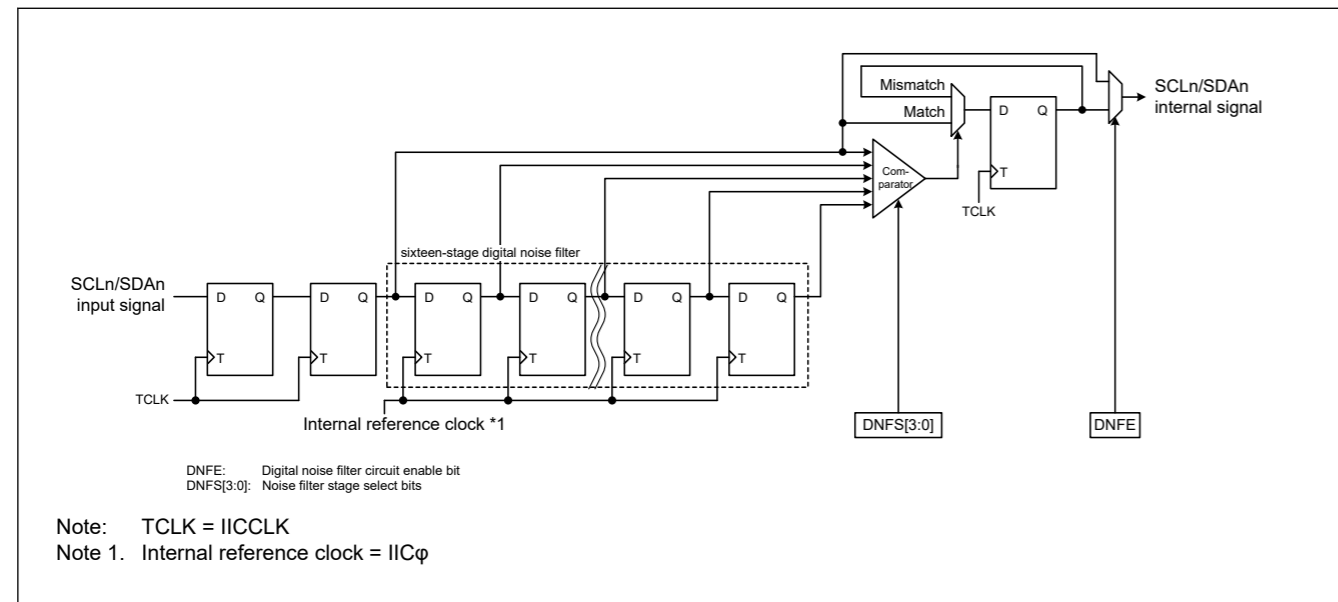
Mismatch
Match
D Q
T
TCLK
SCLn/SDAn internal signal
Com-parator
sixteen-stage digital noise filter
SCLn/SDAn input signal
D Q
T
D Q
T
D Q
T
D Q
T
D Q
T
D Q
T
TCLK
Internal reference clock *1
DNFS[3:0]
DNFE

DNFE: Digital noise filter circuit enable bit
DNFS[3:0]: Noise filter stage select bits

Note: TCLK = IICCLK
Note 1. Internal reference clock = IICφ